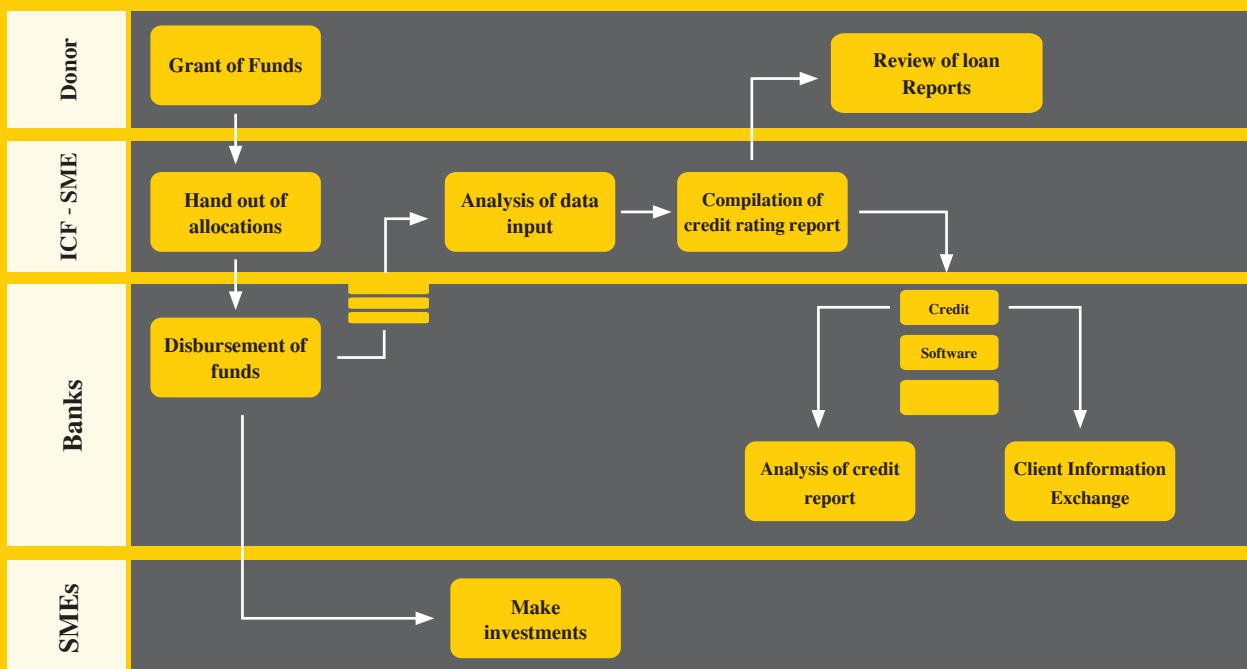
Donor

Grant of Funds

Review of loan Reports

ICF - SME

Hand out of allocations

Analysis of data input

Compilation of credit rating report

Banks

Disbursement of funds

Credit

Software

Analysis of credit report

Client Information Exchange

SMEs

Make investments